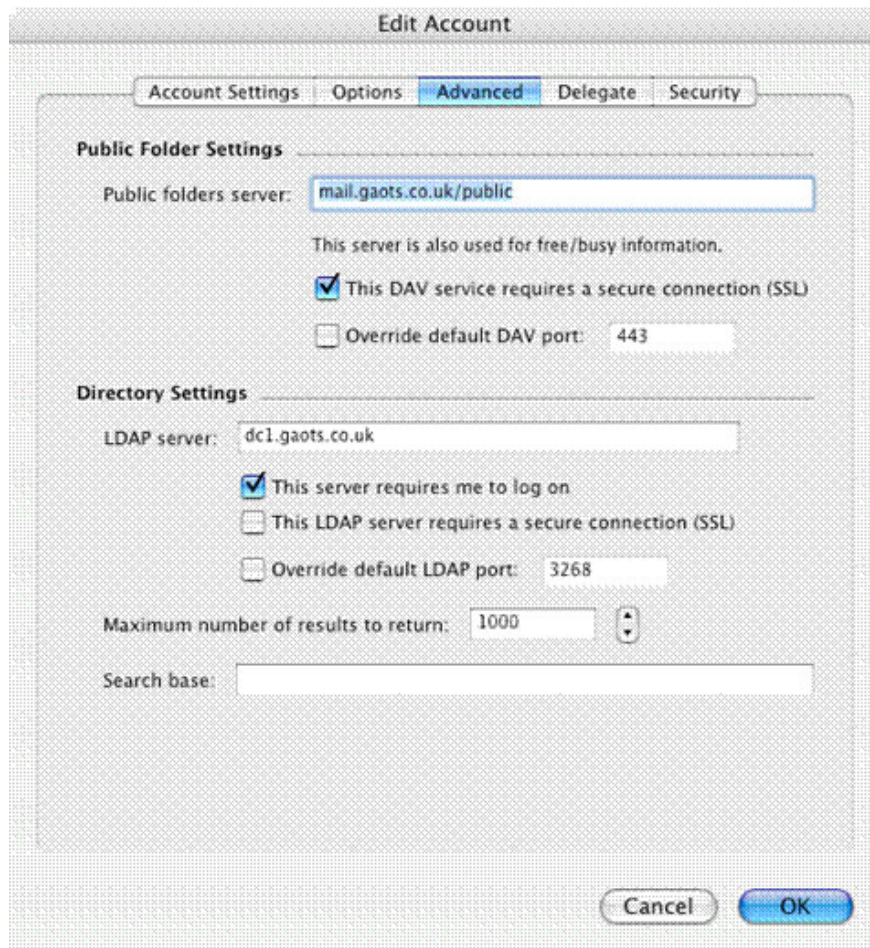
Edit Account

Account Settings | Options | Advanced | Delegate | Security

Public Folder Settings

Public folders server: mail.gaots.co.uk/public

This server is also used for free/busy information.

This DAV service requires a secure connection (SSL)

Override default DAV port: 443

Directory Settings

LDAP server: dc1.gaots.co.uk

This server requires me to log on

This LDAP server requires a secure connection (SSL)

Override default LDAP port: 3268

Maximum number of results to return: 1000

Search base:

Cancel OK